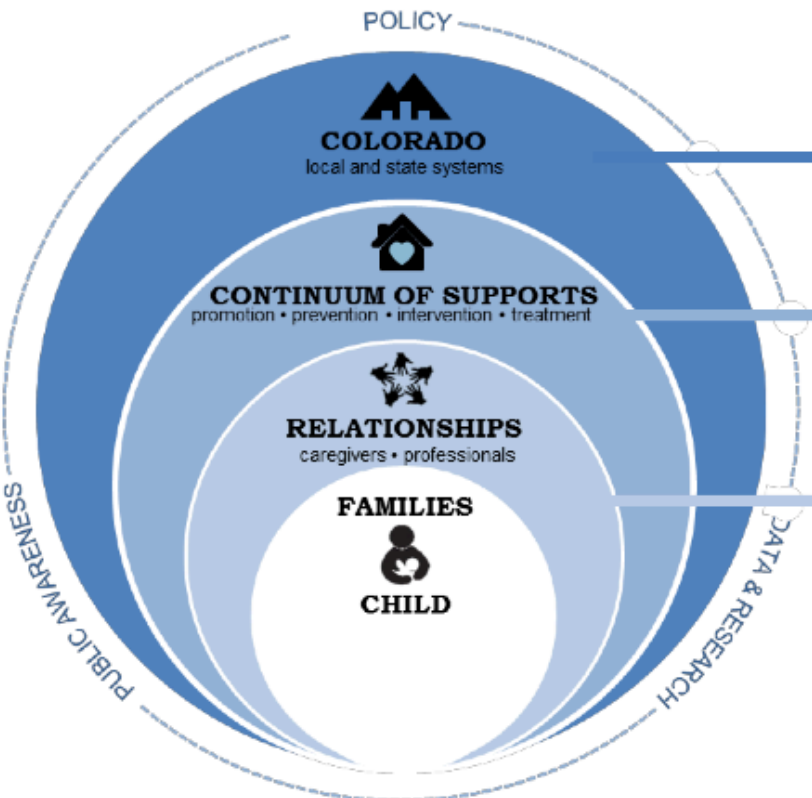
POLICY

COLORADO
local and state systems

CONTINUUM OF SUPPORTS
promotion • prevention • intervention • treatment

RELATIONSHIPS
caregivers • professionals

FAMILIES

CHILD

PUBLIC AWARENESS

DATA & RESEARCH